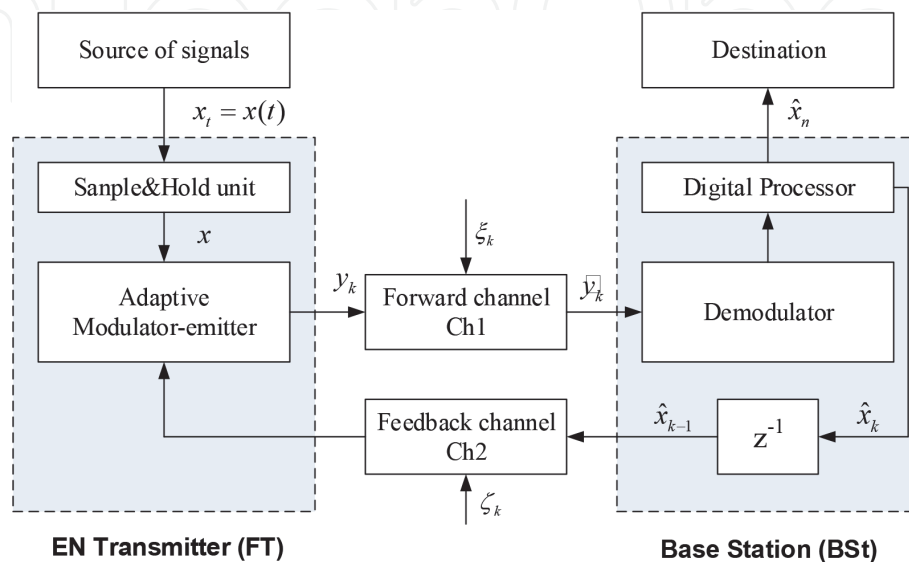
Source of signals

$x_t = x(t)$

Sanple&Hold unit

$x$

Adaptive Modulator-emitter

$y_k$

$\xi_k$

Forward channel Ch1

$\tilde{y}_k$

Destination

$\hat{x}_n$

Digital Processor

Demodulator

Feedback channel Ch2

$\hat{x}_{k-1}$

$z^{-1}$

$\hat{x}_k$

$\zeta_k$

EN Transmitter (FT)

Base Station (BSt)